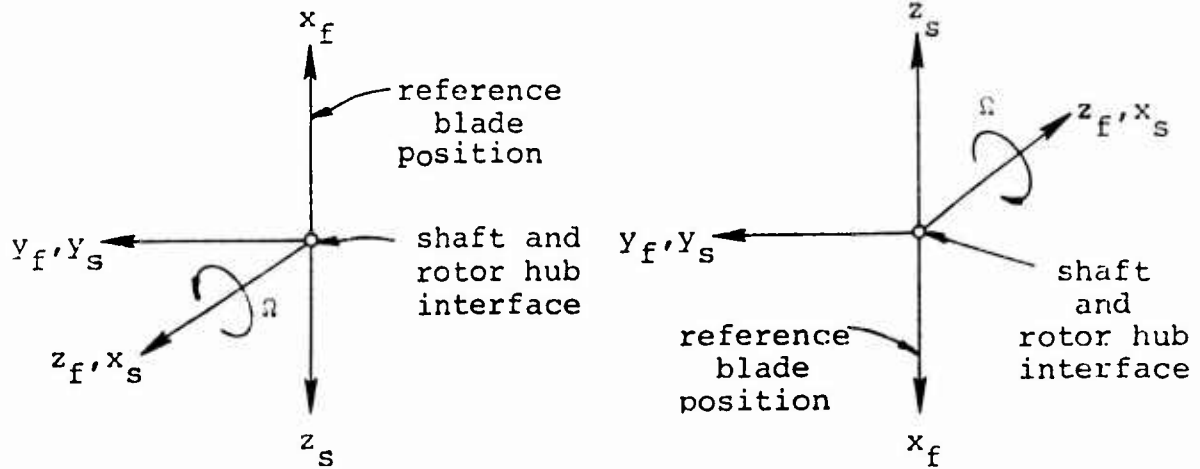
$x_f$

reference blade position

$y_f, y_s$

shaft and rotor hub interface

$\Omega$

$z_f, x_s$

$z_s$

$z_s$

$\Omega$

$z_f, x_s$

$y_f, y_s$

shaft and rotor hub interface

reference blade position

$x_f$